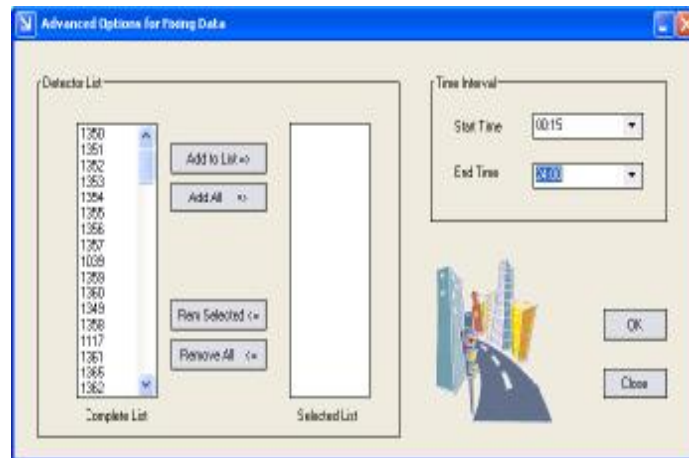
Advanced Options for Fixing Data

Detector List

1350
1351
1352
1353
1354
1355
1356
1357
1039
1359
1360
1349
1358
1117
1361
1366
1362

Add to List =>

Add All =>

Rem Selected <=

Remove All <=

Complete List

Selected List

Time Interval

Start Time 00:15

End Time 0200

OK

Close